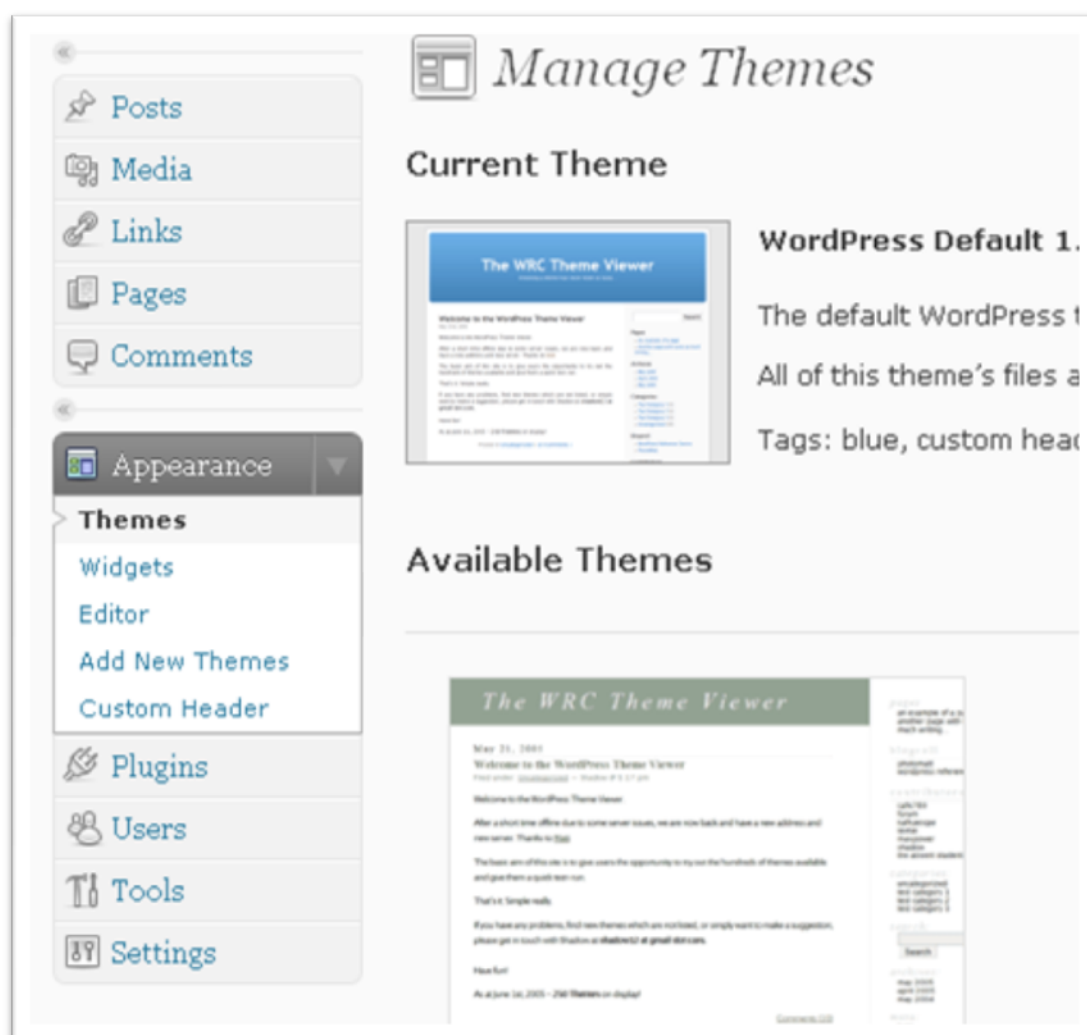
Posts
Media
Links
Pages
Comments

Appearance
Themes
Widgets
Editor
Add New Themes
Custom Header
Plugins
Users
Tools
Settings

Manage Themes

Current Theme

The WRC Theme Viewer

Welcome to the WordPress Theme Viewer

WordPress Default 1.

The default WordPress t

All of this theme's files a

Tags: blue, custom hea

Available Themes

The WRC Theme Viewer

May 21, 2005
Welcome to the WordPress Theme Viewer

Welcome to the WordPress Theme Viewer.

After a short time offline due to some server issues, we are now back and have a new address and new server. Thanks to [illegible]

The basic aim of this site is to give users the opportunity to try out the hundreds of themes available and give them a quick test run.

That's it. Simple really.

If you have any problems, find new themes which are not listed, or simply want to make a suggestion, please get in touch with Shadow at shadow12 at gmail dot com.

Have fun!

As at June 1st, 2005 – 250 Themes on display!

Search